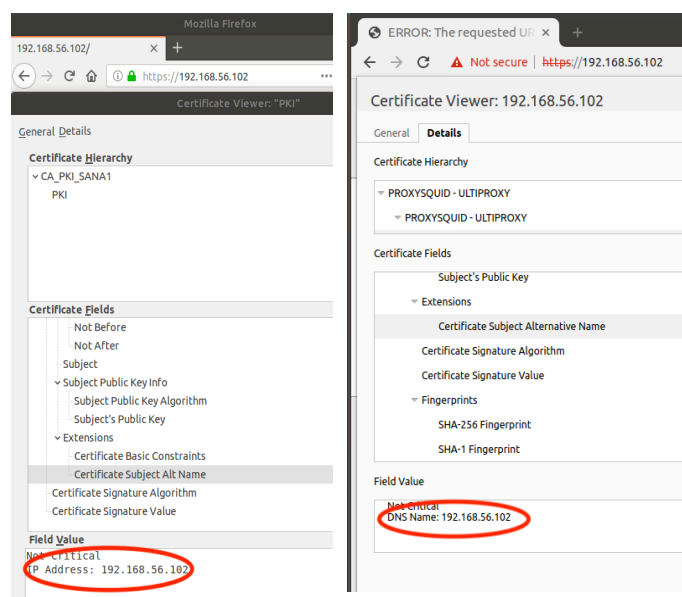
Mozilla Firefox

192.168.56.102/ ×

https://192.168.56.102

Certificate Viewer: "PKI"

General Details

Certificate Hierarchy

CA_PKI_SANA1

PKI

Certificate Fields

Not Before

Not After

Subject

Subject Public Key Info

Subject Public Key Algorithm

Subject's Public Key

Extensions

Certificate Basic Constraints

Certificate Subject Alt Name

Certificate Signature Algorithm

Certificate Signature Value

Field Value

Not Critical
IP Address: 192.168.56.102

ERROR: The requested UR ×

Not secure | https://192.168.56.102

Certificate Viewer: 192.168.56.102

General Details

Certificate Hierarchy

PROXYSQUID - ULTIPROXY

PROXYSQUID - ULTIPROXY

Certificate Fields

Subject's Public Key

Extensions

Certificate Subject Alternative Name

Certificate Signature Algorithm

Certificate Signature Value

Fingerprints

SHA-256 Fingerprint

SHA-1 Fingerprint

Field Value

Not Critical
DNS Name: 192.168.56.102